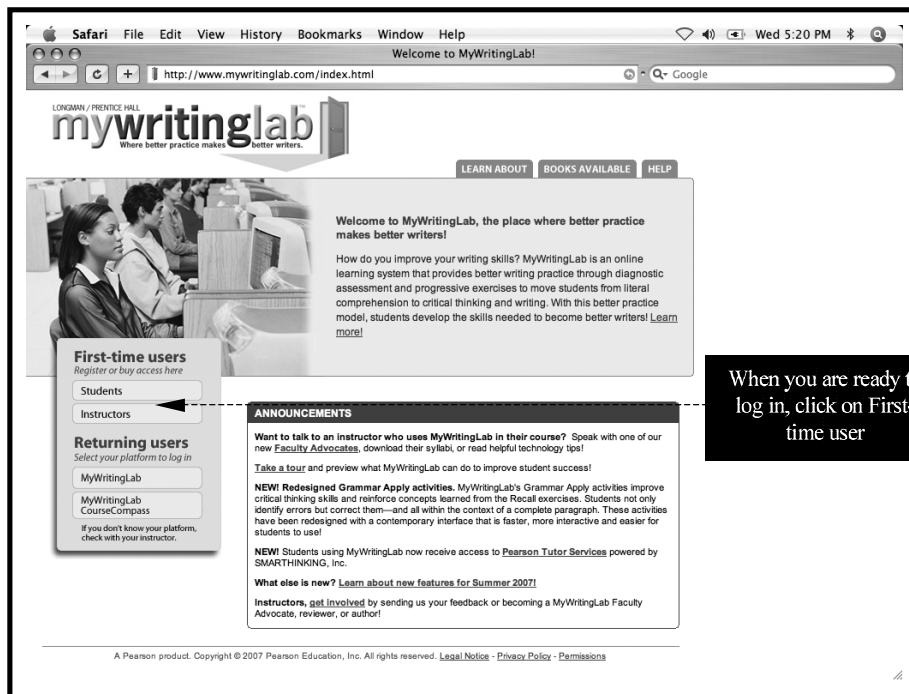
Safari File Edit View History Bookmarks Window Help Wed 5:20 PM

Welcome to MyWritingLab!

http://www.mywritinglab.com/index.html

Google

LONGMAN / PRENTICE HALL

mywritinglab

Where better practice makes better writers.

LEARN ABOUT BOOKS AVAILABLE HELP

**Welcome to MyWritingLab, the place where better practice makes better writers!**

How do you improve your writing skills? MyWritingLab is an online learning system that provides better writing practice through diagnostic assessment and progressive exercises to move students from literal comprehension to critical thinking and writing. With this better practice model, students develop the skills needed to become better writers! Learn more!

**First-time users**
Register or buy access here

Students

Instructors

**Returning users**
Select your platform to log in

MyWritingLab

MyWritingLab CourseCompass

If you don't know your platform, check with your instructor.

When you are ready t log in, click on First time user

ANNOUNCEMENTS

**Want to talk to an instructor who uses MyWritingLab in their course?** Speak with one of our new **Faculty Advocates**, download their syllabi, or read helpful technology tips!

**Take a tour** and preview what MyWritingLab can do to improve student success!

**NEW! Redesigned Grammar Apply activities.** MyWritingLab's Grammar Apply activities improve critical thinking skills and reinforce concepts learned from the Recall exercises. Students not only identify errors but correct them—and all within the context of a complete paragraph. These activities have been redesigned with a contemporary interface that is faster, more interactive and easier for students to use!

**NEW!** Students using MyWritingLab now receive access to **Pearson Tutor Services** powered by SMARTHINKING, Inc.

**What else is new? Learn about new features for Summer 2007!**

**Instructors,** get involved by sending us your feedback or becoming a MyWritingLab Faculty Advocate, reviewer, or author!

A Pearson product. Copyright © 2007 Pearson Education, Inc. All rights reserved. Legal Notice - Privacy Policy - Permissions